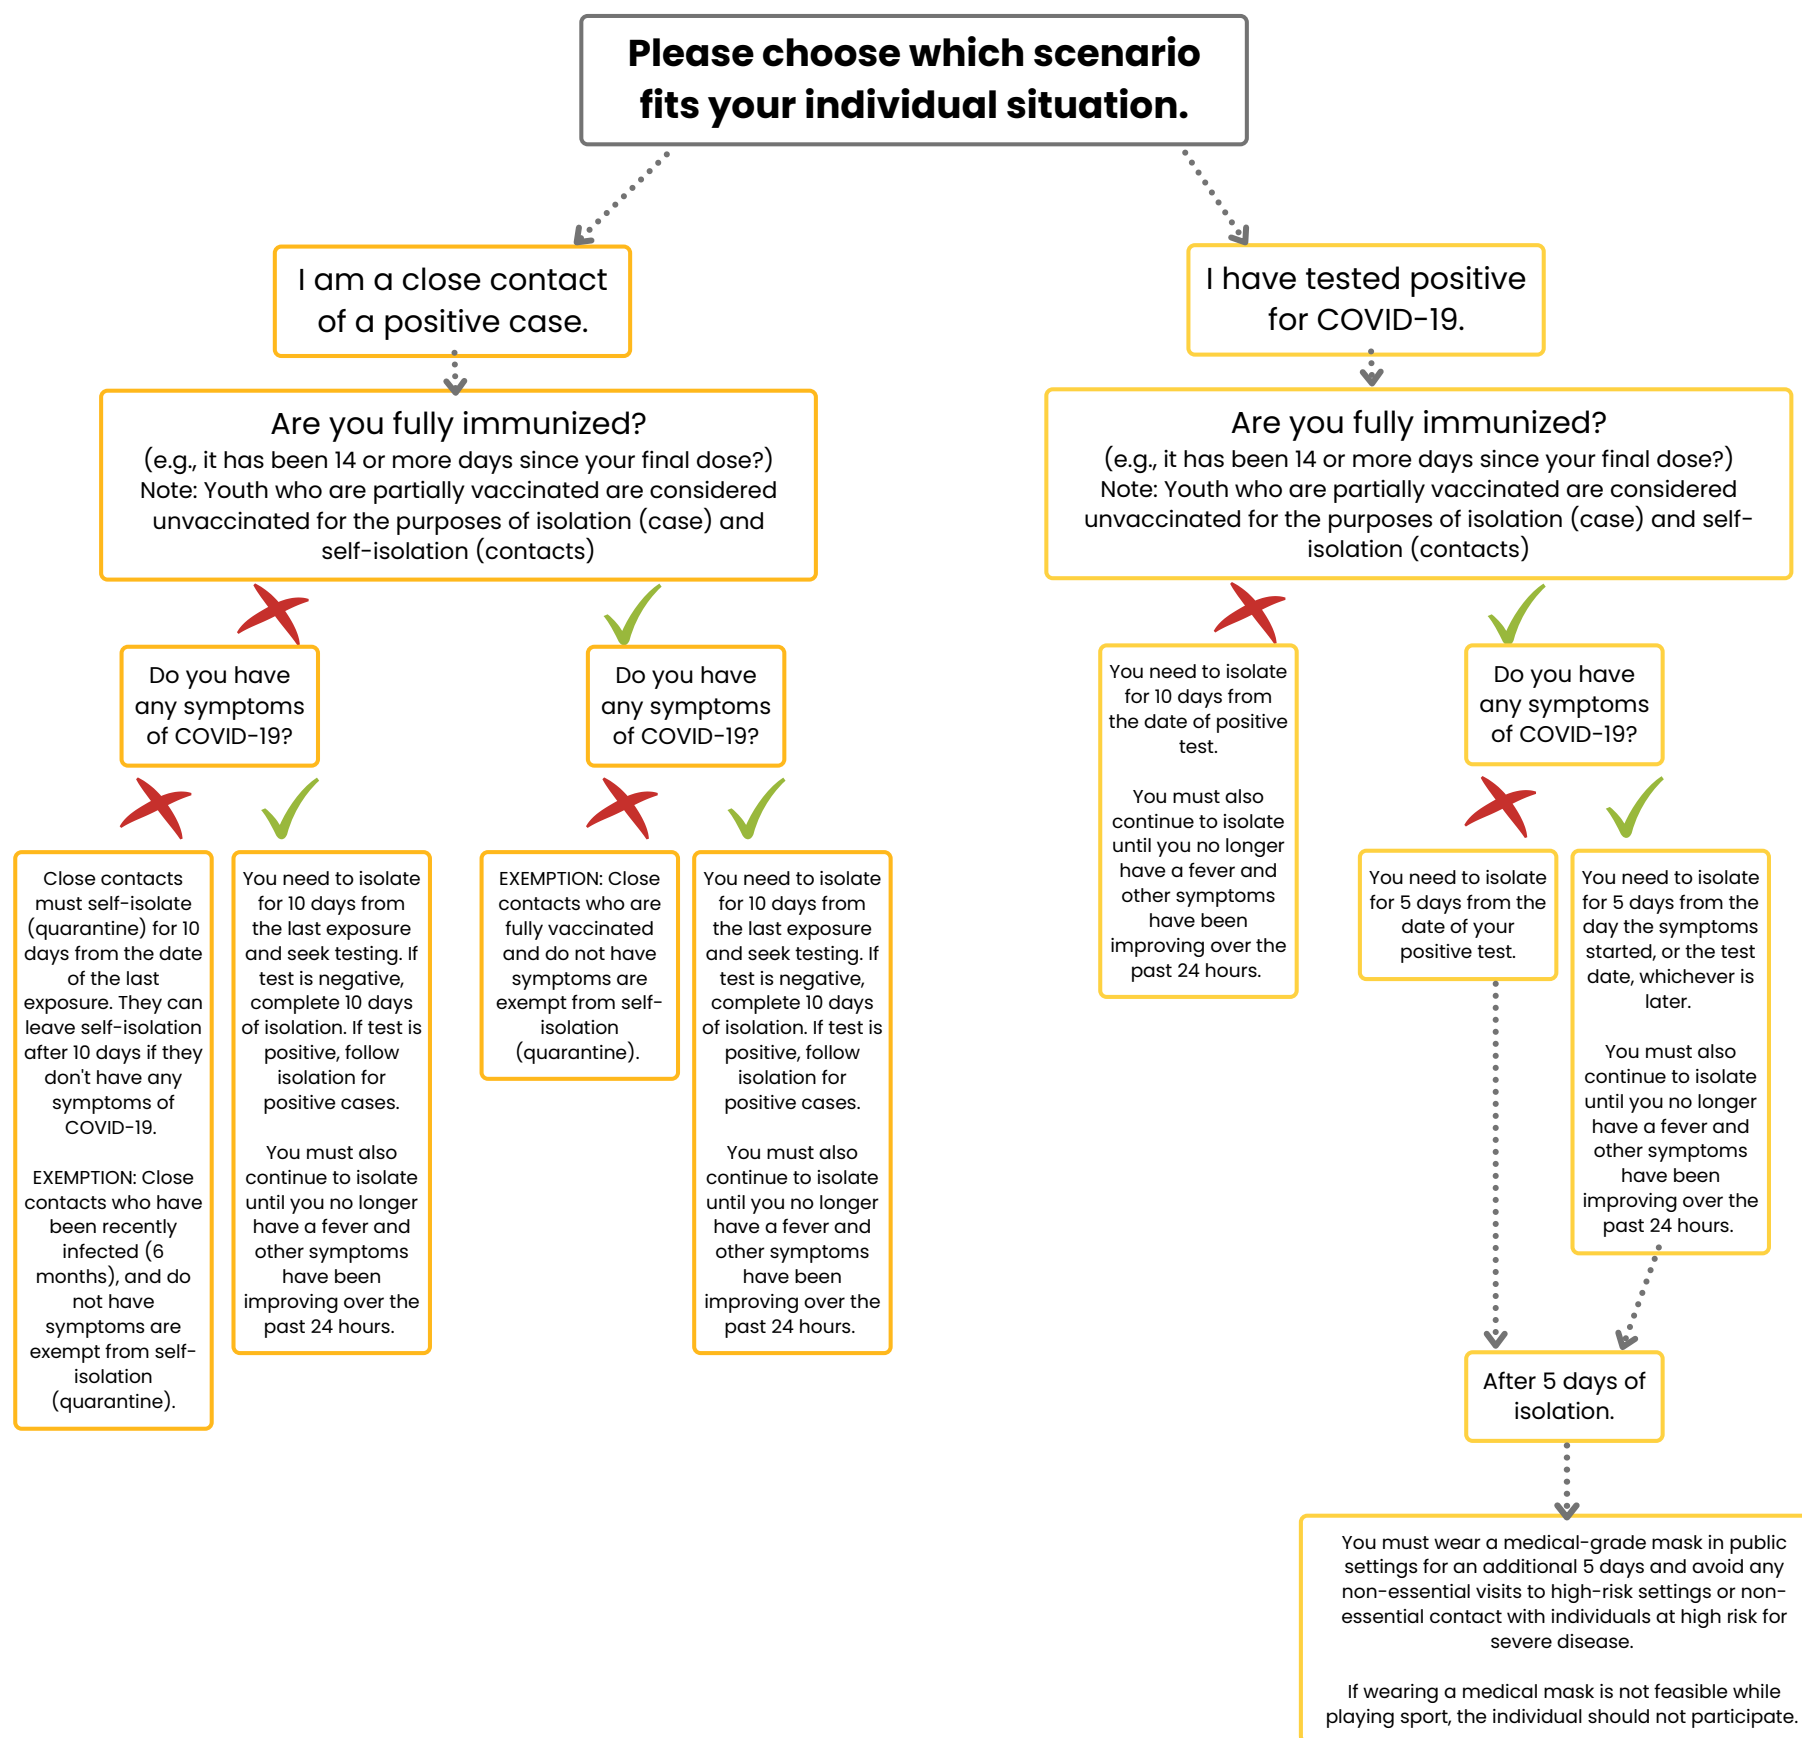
Please choose which scenario fits your individual situation.

I am a close contact of a positive case.

Are you fully immunized?
(e.g., it has been 14 or more days since your final dose?)
Note: Youth who are partially vaccinated are considered unvaccinated for the purposes of isolation (case) and self-isolation (contacts)

Do you have any symptoms of COVID-19?

Close contacts must self-isolate (quarantine) for 10 days from the date of the last exposure. They can leave self-isolation after 10 days if they don't have any symptoms of COVID-19.

EXEMPTION: Close contacts who have been recently infected (6 months), and do not have symptoms are exempt from self-isolation (quarantine).

You need to isolate for 10 days from the last exposure and seek testing. If test is negative, complete 10 days of isolation. If test is positive, follow isolation for positive cases.

You must also continue to isolate until you no longer have a fever and other symptoms have been improving over the past 24 hours.

Do you have any symptoms of COVID-19?

EXEMPTION: Close contacts who are fully vaccinated and do not have symptoms are exempt from self-isolation (quarantine).

You need to isolate for 10 days from the last exposure and seek testing. If test is negative, complete 10 days of isolation. If test is positive, follow isolation for positive cases.

You must also continue to isolate until you no longer have a fever and other symptoms have been improving over the past 24 hours.

I have tested positive for COVID-19.

Are you fully immunized?
(e.g., it has been 14 or more days since your final dose?)
Note: Youth who are partially vaccinated are considered unvaccinated for the purposes of isolation (case) and self-isolation (contacts)

You need to isolate for 10 days from the date of positive test.

You must also continue to isolate until you no longer have a fever and other symptoms have been improving over the past 24 hours.

Do you have any symptoms of COVID-19?

You need to isolate for 5 days from the date of your positive test.

You need to isolate for 5 days from the day the symptoms started, or the test date, whichever is later.

You must also continue to isolate until you no longer have a fever and other symptoms have been improving over the past 24 hours.

After 5 days of isolation.

You must wear a medical-grade mask in public settings for an additional 5 days and avoid any non-essential visits to high-risk settings or non-essential contact with individuals at high risk for severe disease.

If wearing a medical mask is not feasible while playing sport, the individual should not participate.